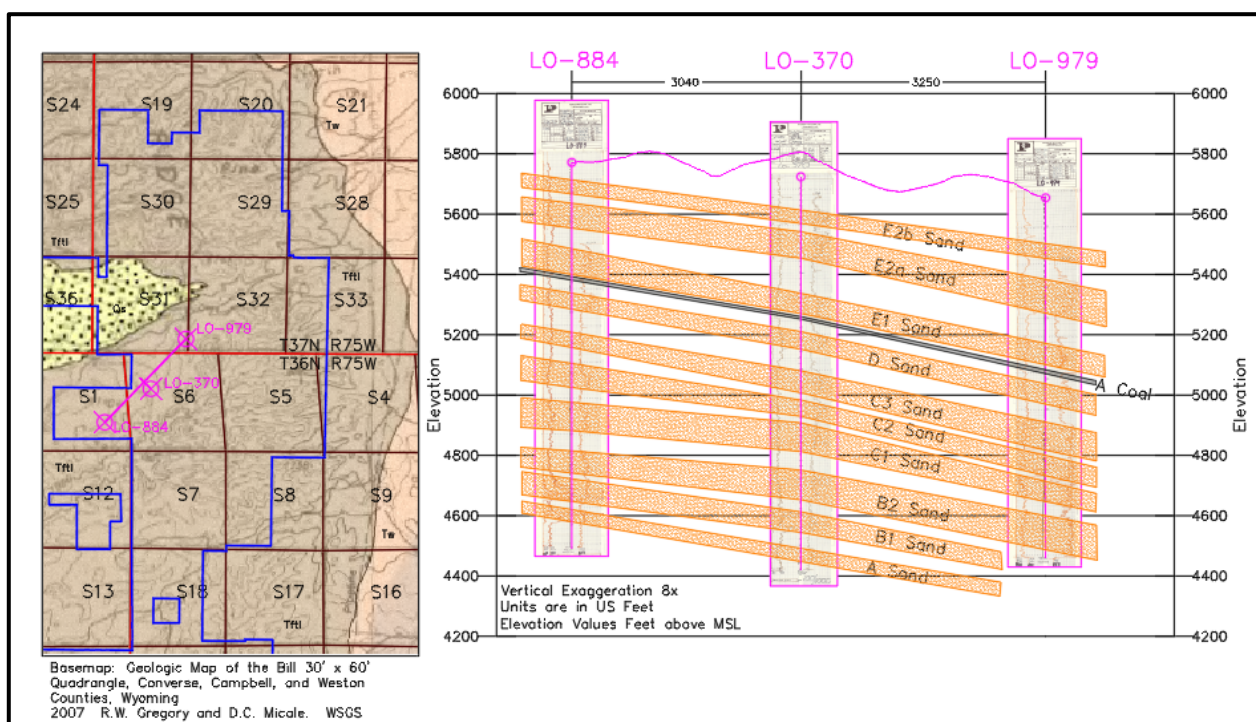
S24 S19 S20 S21
Tw
S25 S30 S29 S28
Tftl
Tftl
S36 Qs S31 S32 S33
LO-979
T37N R75W
T36N R75W
LO-370
S1 S6 S5 S4
LO-884
Tftl
S12 S7 S8 S9
Tw
S13 S18 S17 S16
Tftl

Basemap: Geologic Map of the Bill 30' x 60' Quadrangle, Converse, Campbell, and Weston Counties, Wyoming
2007 R.W. Gregory and D.C. Micale. WSGS

LO-884 LO-370 LO-979
3040 3250

6000 5800 5600 5400 5200 5000 4800 4600 4400 4200
Elevation

E2b Sand
E2a Sand
E1 Sand
D Sand
A Coal
C3 Sand
C2 Sand
C1 Sand
B2 Sand
B1 Sand
A Sand

Vertical Exaggeration 8x
Units are in US Feet
Elevation Values Feet above MSL

6000 5800 5600 5400 5200 5000 4800 4600 4400 4200
Elevation